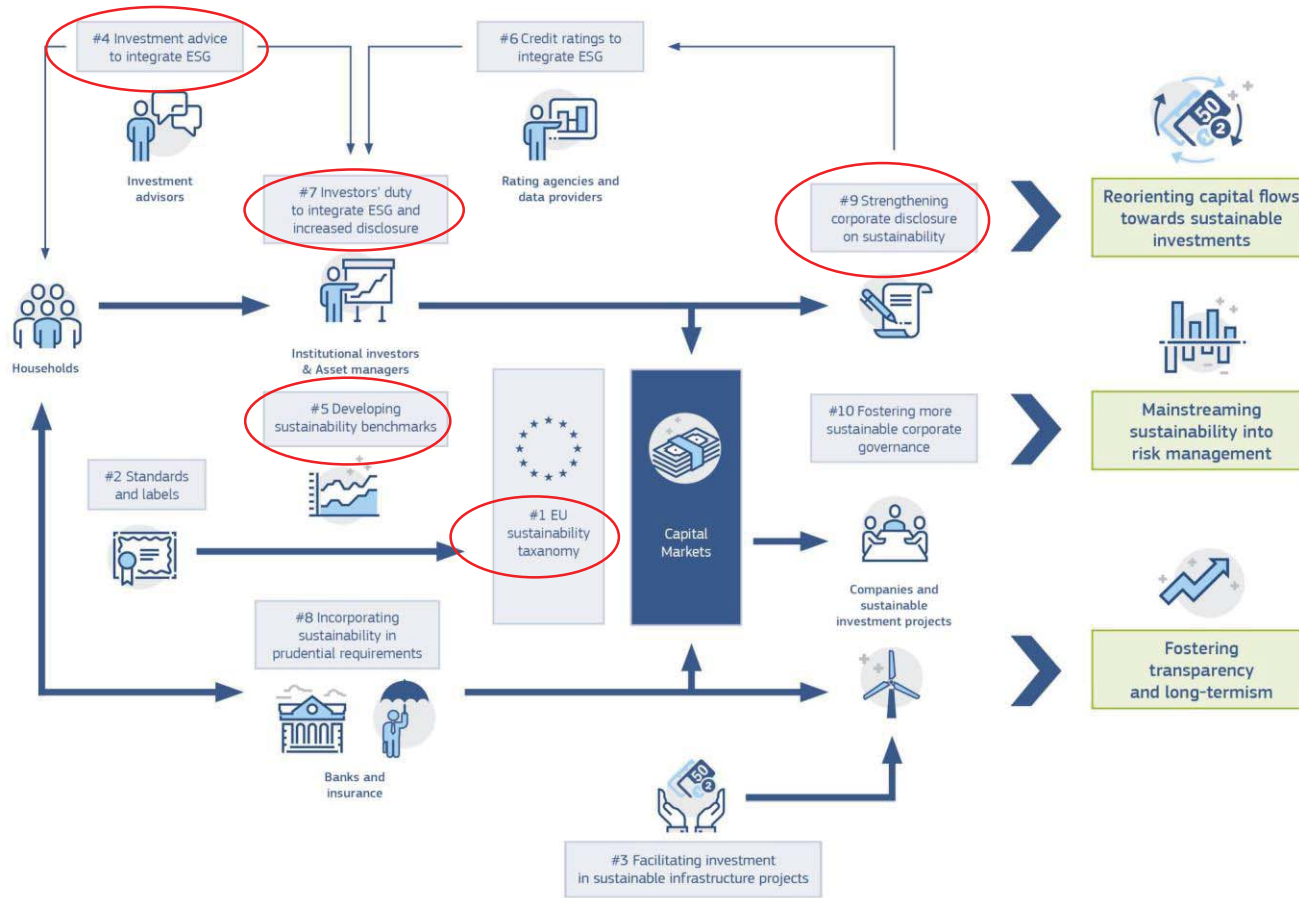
#4 Investment advice to integrate ESG

#6 Credit ratings to integrate ESG

Investment advisors

Rating agencies and data providers

#7 Investors' duty to integrate ESG and increased disclosure

#9 Strengthening corporate disclosure on sustainability

Reorienting capital flows towards sustainable investments

Households

Institutional investors & Asset managers

#5 Developing sustainability benchmarks

#10 Fostering more sustainable corporate governance

Mainstreaming sustainability into risk management

#2 Standards and labels

#1 EU sustainability taxonomy

Capital Markets

Companies and sustainable investment projects

#8 Incorporating sustainability in prudential requirements

Fostering transparency and long-termism

Banks and insurance

50

50

#3 Facilitating investment in sustainable infrastructure projects